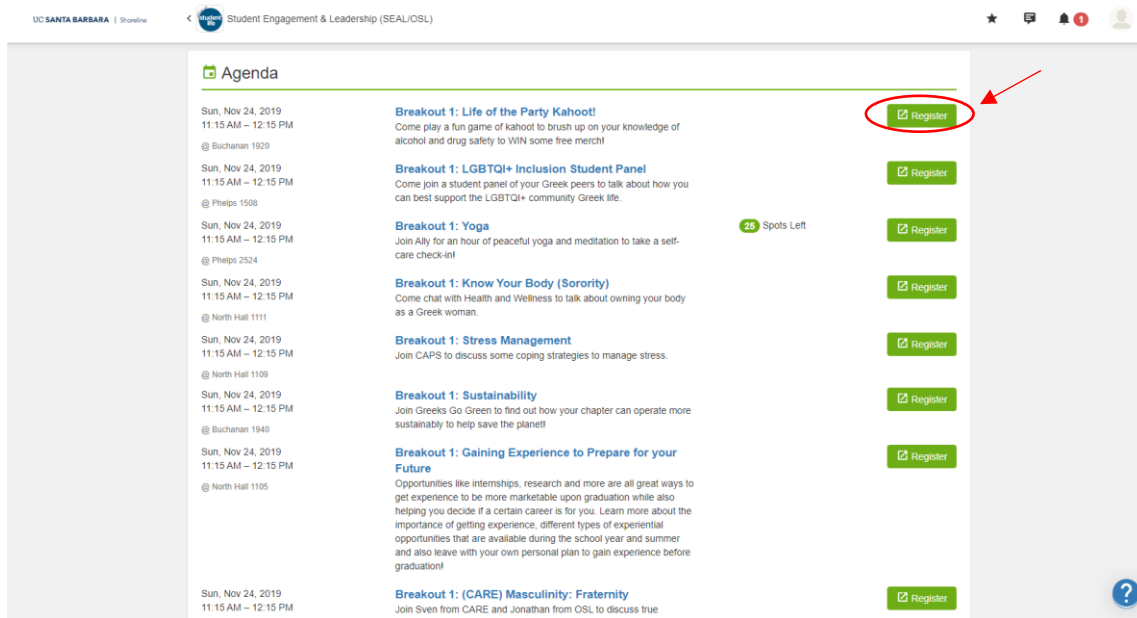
UC SANTA BARBARA | Shoreline

student life Student Engagement & Leadership (SEAL/OSL)

1

Agenda

Sun, Nov 24, 2019
11:15 AM – 12:15 PM
@ Buchanan 1920

Breakout 1: Life of the Party Kahoot!
Come play a fun game of kahoot to brush up on your knowledge of alcohol and drug safety to WIN some free merch!

Register

Sun, Nov 24, 2019
11:15 AM – 12:15 PM
@ Phelps 1508

Breakout 1: LGBTQI+ Inclusion Student Panel
Come join a student panel of your Greek peers to talk about how you can best support the LGBTQI+ community Greek life.

Register

Sun, Nov 24, 2019
11:15 AM – 12:15 PM
@ Phelps 2524

Breakout 1: Yoga
Join Ally for an hour of peaceful yoga and meditation to take a self-care check-in!

25 Spots Left

Register

Sun, Nov 24, 2019
11:15 AM – 12:15 PM
@ North Hall 1111

Breakout 1: Know Your Body (Sorority)
Come chat with Health and Wellness to talk about owning your body as a Greek woman.

Register

Sun, Nov 24, 2019
11:15 AM – 12:15 PM
@ North Hall 1109

Breakout 1: Stress Management
Join CAPS to discuss some coping strategies to manage stress.

Register

Sun, Nov 24, 2019
11:15 AM – 12:15 PM
@ Buchanan 1940

Breakout 1: Sustainability
Join Greeks Go Green to find out how your chapter can operate more sustainably to help save the planet!

Register

Sun, Nov 24, 2019
11:15 AM – 12:15 PM
@ North Hall 1105

Breakout 1: Gaining Experience to Prepare for your Future
Opportunities like internships, research and more are all great ways to get experience to be more marketable upon graduation while also helping you decide if a certain career is for you. Learn more about the importance of getting experience, different types of experiential opportunities that are available during the school year and summer and also leave with your own personal plan to gain experience before graduation!

Register

Sun, Nov 24, 2019
11:15 AM – 12:15 PM

Breakout 1: (CARE) Masculinity: Fraternity
Join Sven from CARE and Jonathan from OSL to discuss true

Register

?